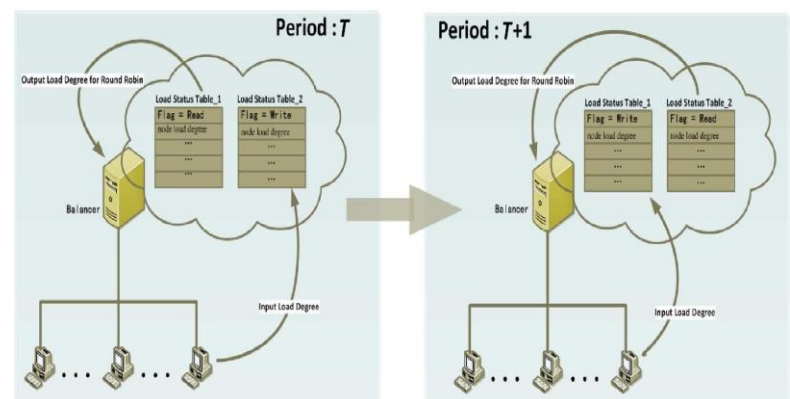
Period : $T$

Output Load Degree for Round Robin

Load Status Table_1

| Flag = Read |
|---|
| node load degree |
| ... |
| ... |
| ... |

Load Status Table_2

| Flag = Write |
|---|
| node load degree |
| ... |
| ... |
| ... |

Balancer

Input Load Degree

. . .   . . .

Period : $T$+1

Output Load Degree for Round Robin

Load Status Table_1

| Flag = Write |
|---|
| node load degree |
| ... |
| ... |
| ... |

Load Status Table_2

| Flag = Read |
|---|
| node load degree |
| ... |
| ... |
| ... |

Balancer

Input Load Degree

. . .   . . .